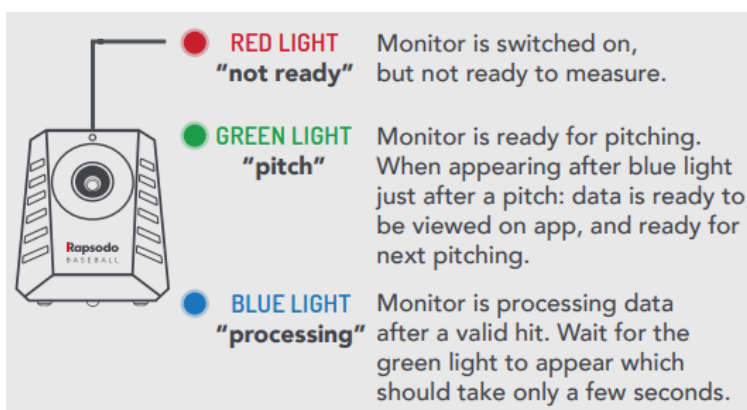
Rapsodo
BASEBALL

RED LIGHT
"not ready"
Monitor is switched on, but not ready to measure.

GREEN LIGHT
"pitch"
Monitor is ready for pitching. When appearing after blue light just after a pitch: data is ready to be viewed on app, and ready for next pitching.

BLUE LIGHT
"processing"
Monitor is processing data after a valid hit. Wait for the green light to appear which should take only a few seconds.